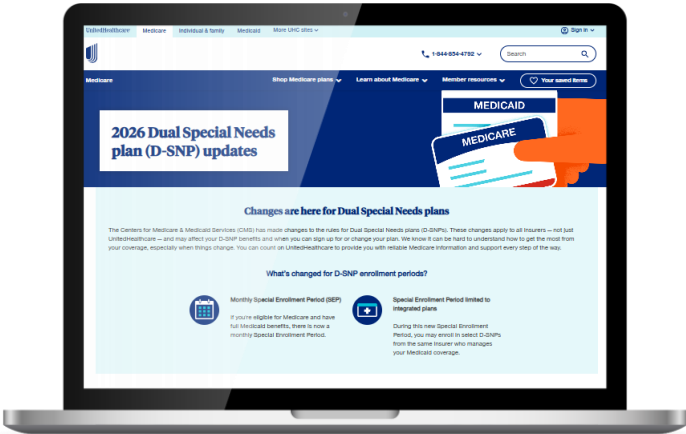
UnitedHealthcare Medicare Individual & family Medicaid More UHC sites

Sign in

1-844-654-4792

Search

Medicare

Shop Medicare plans

Learn about Medicare

Member resources

Your saved items

2026 Dual Special Needs plan (D-SNP) updates

MEDICAID

MEDICARE

Changes are here for Dual Special Needs plans

The Centers for Medicare & Medicaid Services (CMS) has made changes to the rules for Dual Special Needs plans (D-SNPs). These changes apply to all insurers — not just UnitedHealthcare — and may affect your D-SNP benefits and when you can sign up for or change your plan. We know it can be hard to understand how to get the most from your coverage, especially when things change. You can count on UnitedHealthcare to provide you with reliable Medicare information and support every step of the way.

What's changed for D-SNP enrollment periods?

Monthly Special Enrollment Period (SEP)

If you're eligible for Medicare and have full Medicaid benefits, there is now a monthly Special Enrollment Period.

Special Enrollment Period limited to integrated plans

During this new Special Enrollment Period, you may enroll in select D-SNPs from the same insurer who manages your Medicaid coverage.